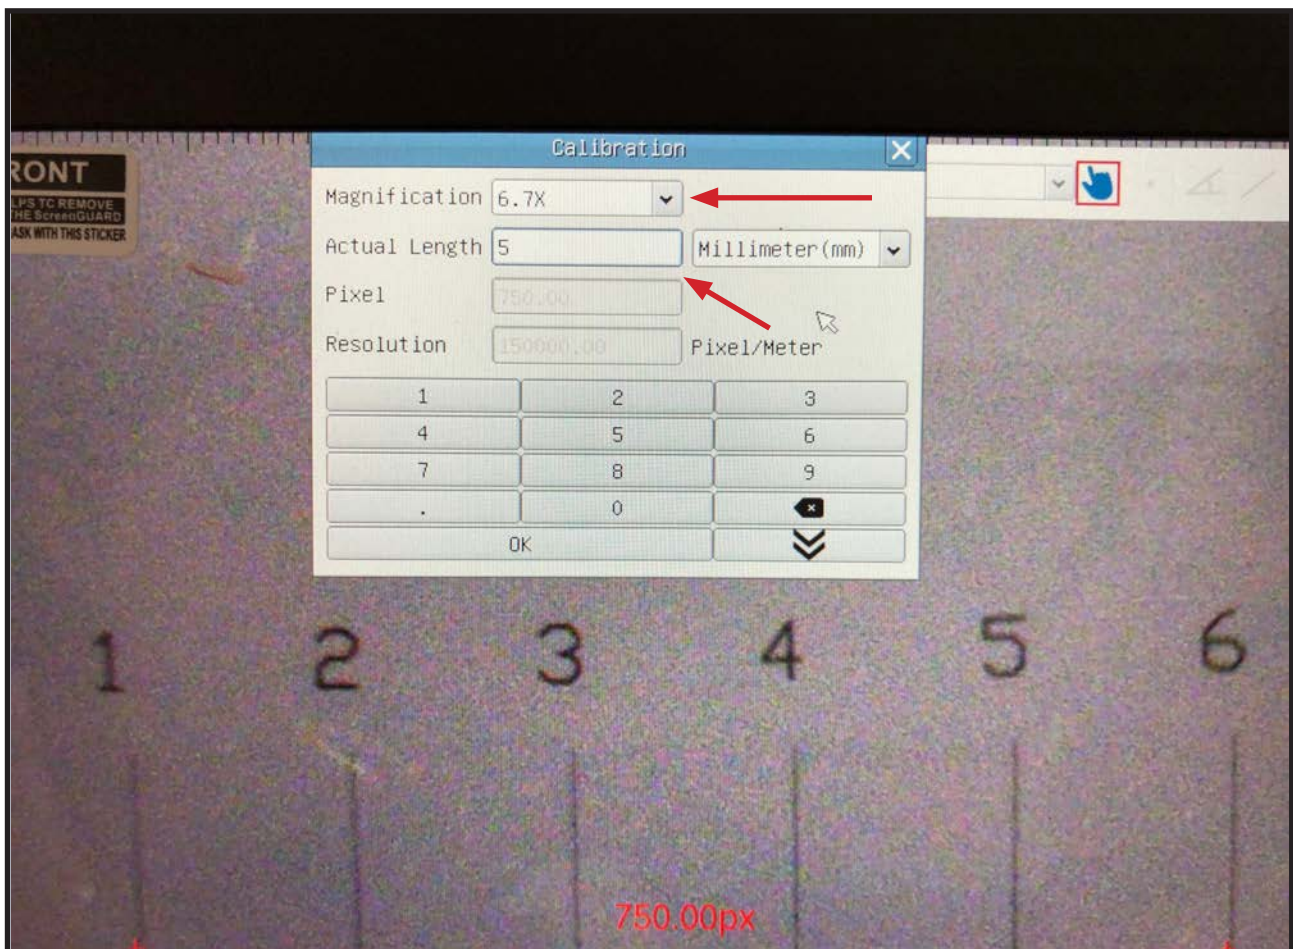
RONT
LPS TC REMOVE
THE ScreenGUARD
ASK WITH THIS STICKER

Calibration

Magnification 6.7X

Actual Length 5 Millimeter(mm)

Pixel 750.00

Resolution 150000.00 Pixel/Meter

| 1 | 2 | 3 |
|---|---|---|
| 4 | 5 | 6 |
| 7 | 8 | 9 |
| . | 0 | |
| OK | | |

1 2 3 4 5 6

750.00px